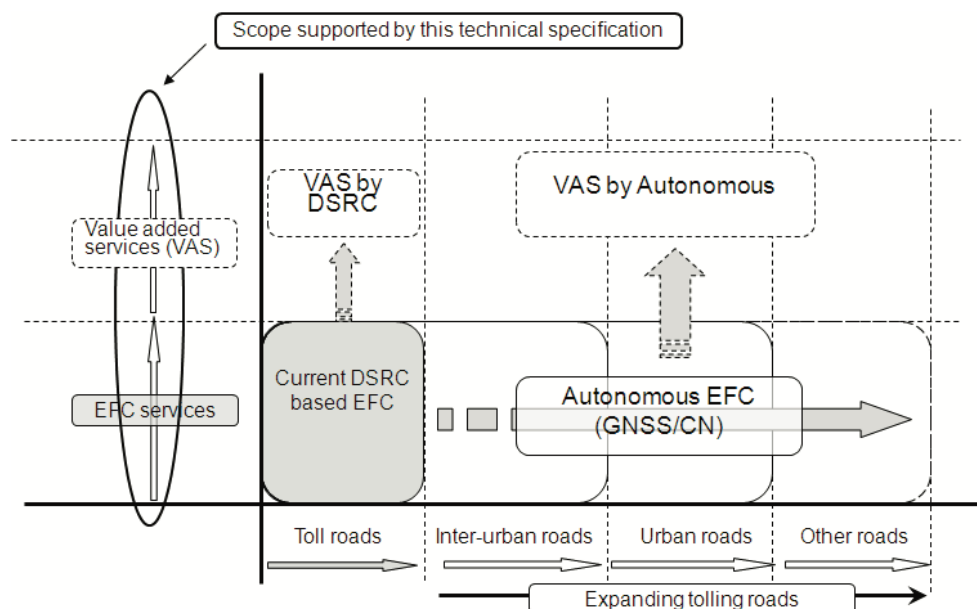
Scope supported by this technical specification

VAS by DSRC

VAS by Autonomous

Value added services (VAS)

Current DSRC based EFC

Autonomous EFC (GNSS/CN)

EFC services

Toll roads

Inter-urban roads

Urban roads

Other roads

Expanding tolling roads